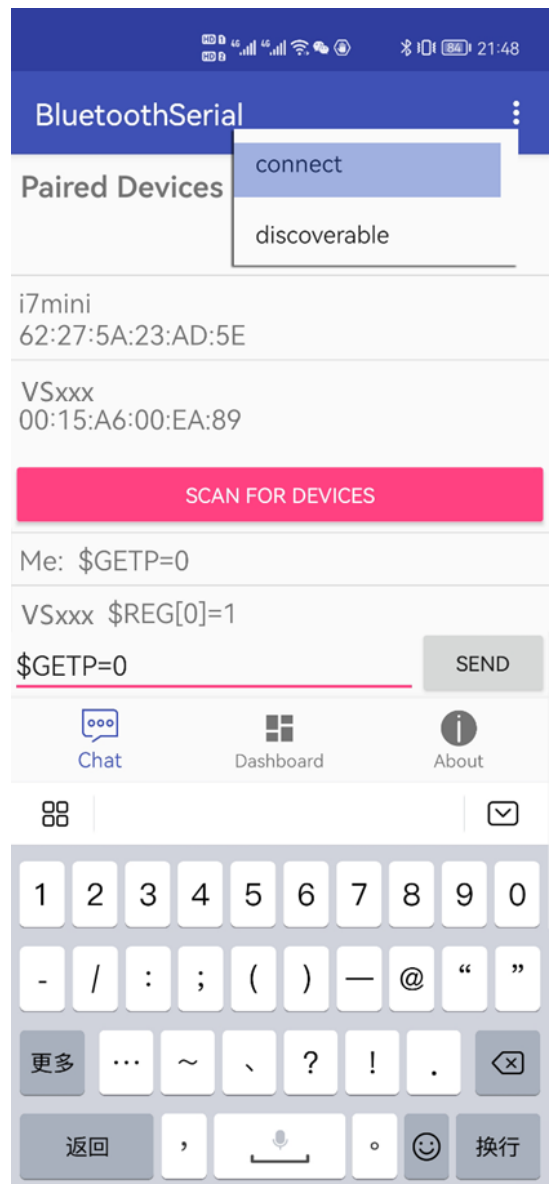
84 21:48

BluetoothSerial

connect

discoverable

Paired Devices

i7mini
62:27:5A:23:AD:5E

VSxxx
00:15:A6:00:EA:89

SCAN FOR DEVICES

Me: $GETP=0

VSxxx $REG[0]=1

$GETP=0

SEND

Chat

Dashboard

About

1 2 3 4 5 6 7 8 9 0

- / : ; ( ) — @ “ ”

更多 … ~ 、 ? ! .

返回 , 。 换行